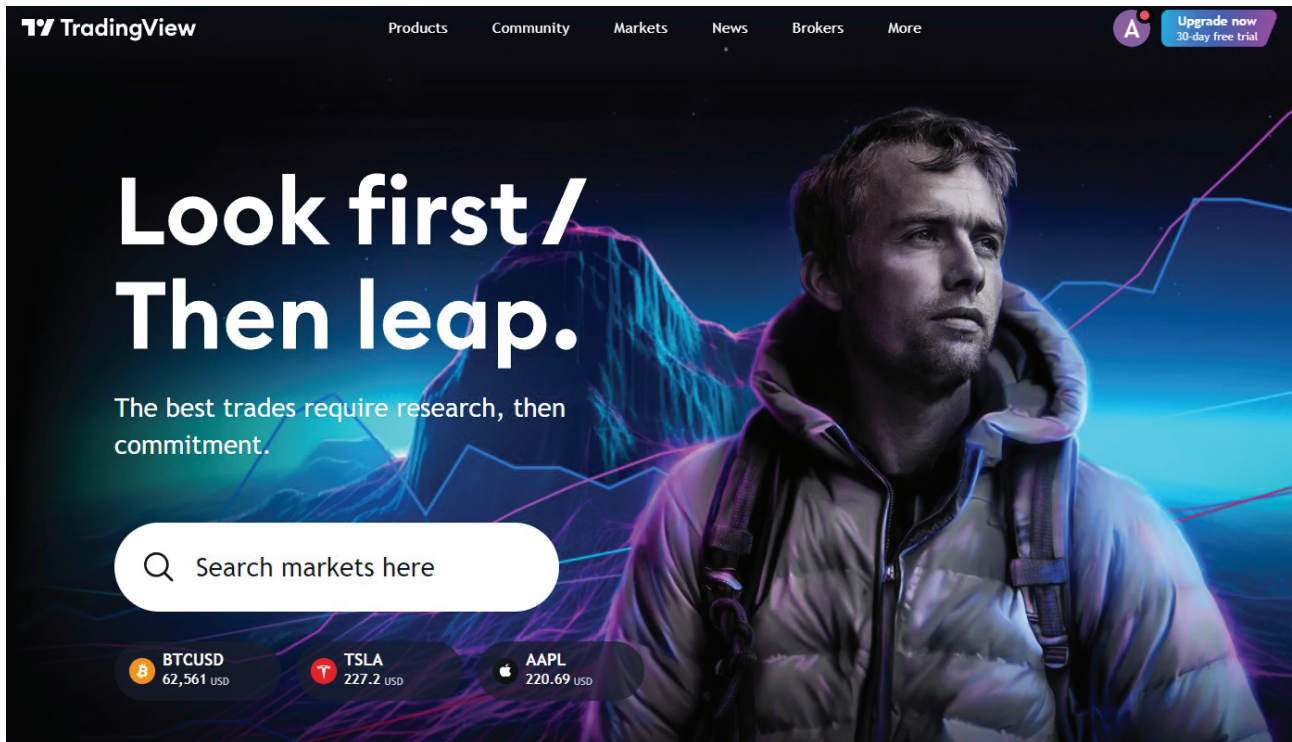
TradingView

Products Community Markets News Brokers More

A

Upgrade now
30-day free trial

Look first /
Then leap.

The best trades require research, then commitment.

Search markets here

BTCUSD
62,561 USD

TSLA
227.2 USD

AAPL
220.69 USD